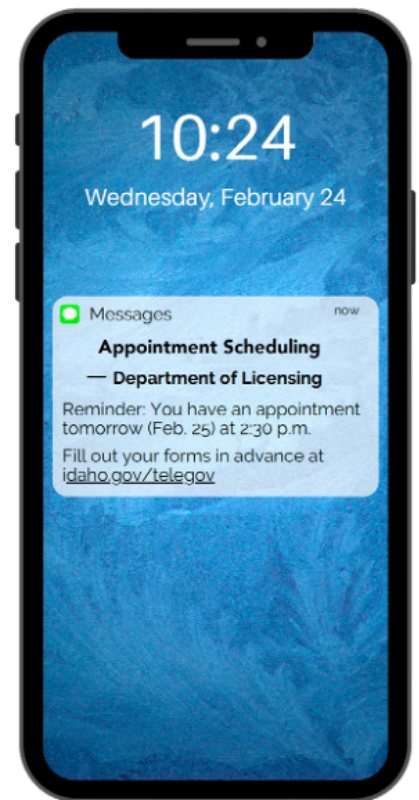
10:24

Wednesday, February 24

Messages

now

Appointment Scheduling

— Department of Licensing

Reminder: You have an appointment tomorrow (Feb. 25) at 2:30 p.m.

Fill out your forms in advance at idaho.gov/telegov